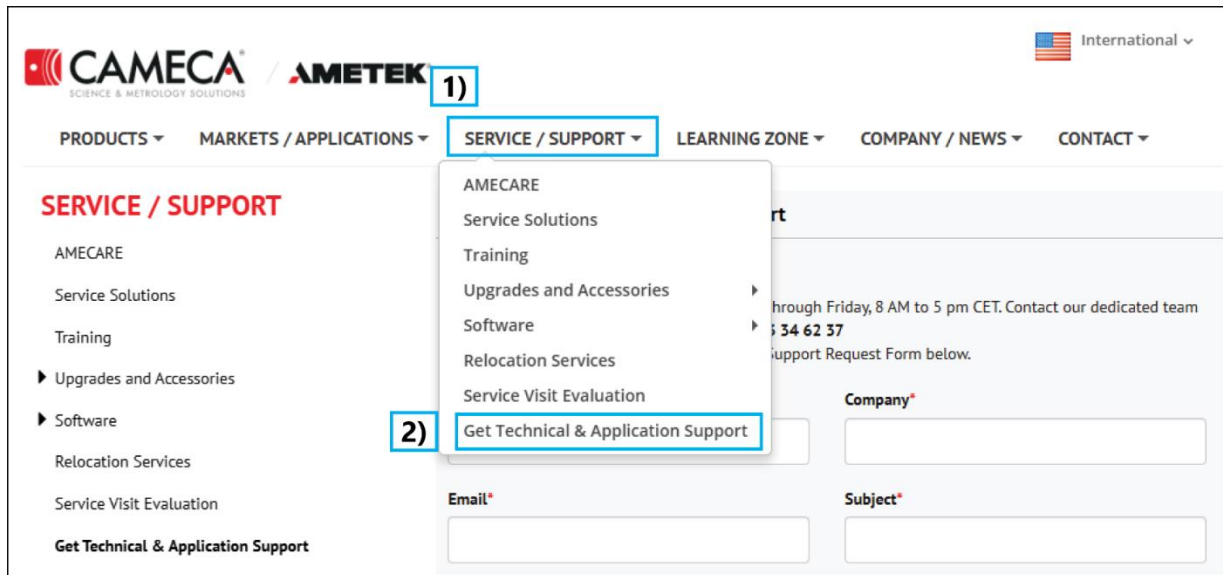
CAMECA
SCIENCE & METROLOGY SOLUTIONS
AMETEK

International

1)

PRODUCTS ▾ MARKETS / APPLICATIONS ▾ SERVICE / SUPPORT ▾ LEARNING ZONE ▾ COMPANY / NEWS ▾ CONTACT ▾

SERVICE / SUPPORT

AMECARE
Service Solutions
Training
Upgrades and Accessories
Software
Relocation Services
Service Visit Evaluation
Get Technical & Application Support

AMECARE
Service Solutions
Training
Upgrades and Accessories
Software
Relocation Services
Service Visit Evaluation
2)
Get Technical & Application Support

rt

hrough Friday, 8 AM to 5 pm CET. Contact our dedicated team
3 34 62 37
upport Request Form below.

Company*

Email*

Subject*